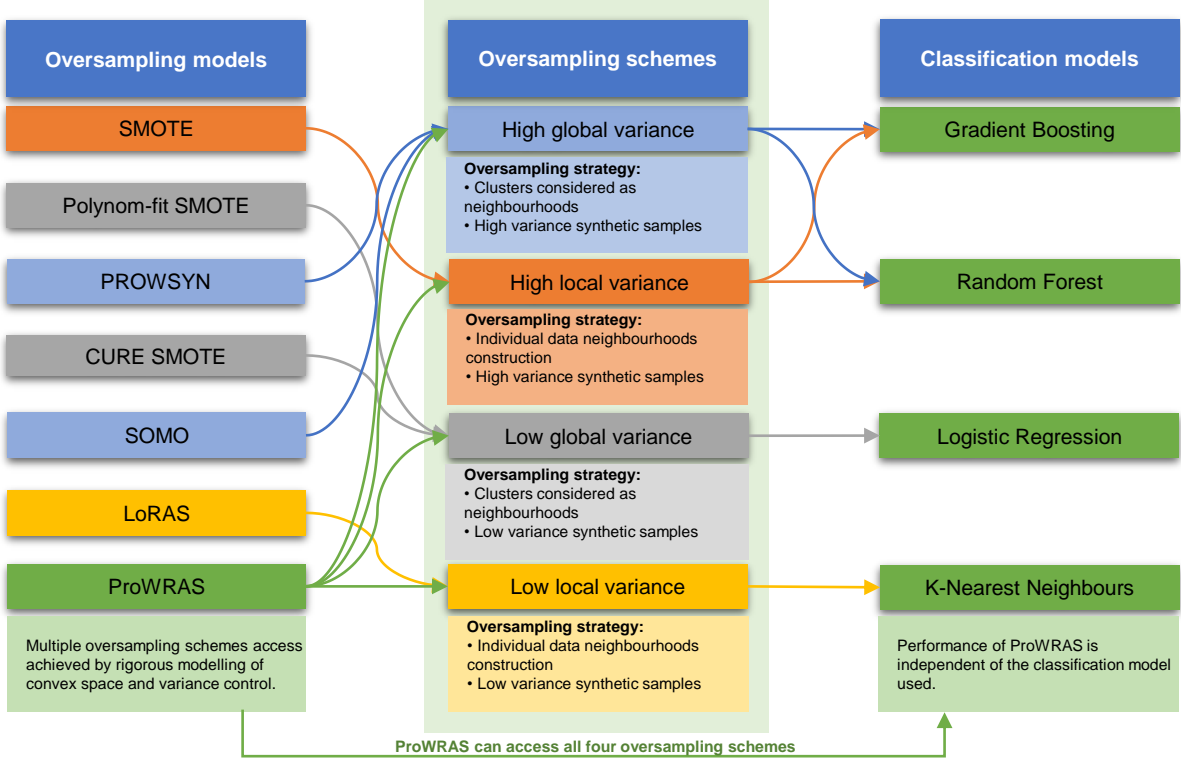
Oversampling models

SMOTE

Polynom-fit SMOTE

PROWSYN

CURE SMOTE

SOMO

LoRAS

ProWRAS

Multiple oversampling schemes access achieved by rigorous modelling of convex space and variance control.

Oversampling schemes

High global variance

Oversampling strategy:
• Clusters considered as neighbourhoods
• High variance synthetic samples

High local variance

Oversampling strategy:
• Individual data neighbourhoods construction
• High variance synthetic samples

Low global variance

Oversampling strategy:
• Clusters considered as neighbourhoods
• Low variance synthetic samples

Low local variance

Oversampling strategy:
• Individual data neighbourhoods construction
• Low variance synthetic samples

Classification models

Gradient Boosting

Random Forest

Logistic Regression

K-Nearest Neighbours

Performance of ProWRAS is independent of the classification model used.

ProWRAS can access all four oversampling schemes